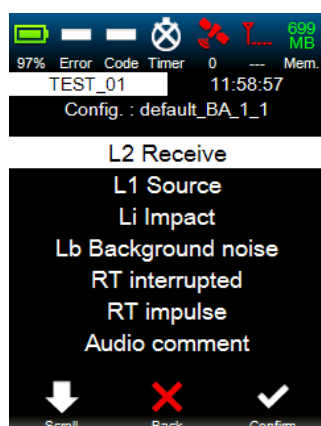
699 MB

97% Error Code Timer 0 --- Mem.

TEST_01 11:58:57

Config. : default_BA_1_1

L2 Receive

L1 Source

Li Impact

Lb Background noise

RT interrupted

RT impulse

Audio comment

Scroll Back Confirm